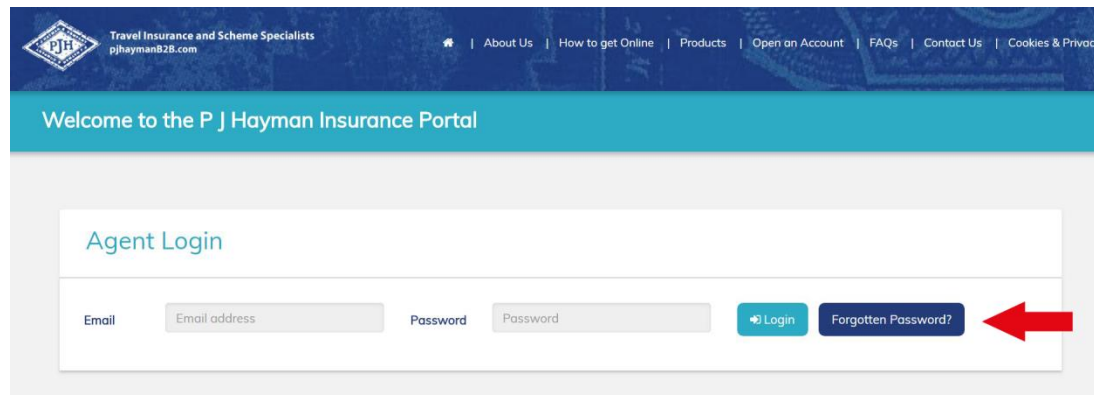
PJH Travel Insurance and Scheme Specialists pjhaymanB2B.com

| About Us | How to get Online | Products | Open an Account | FAQs | Contact Us | Cookies & Privac

Welcome to the P J Hayman Insurance Portal

Agent Login

Email Email address Password Password Login Forgotten Password?